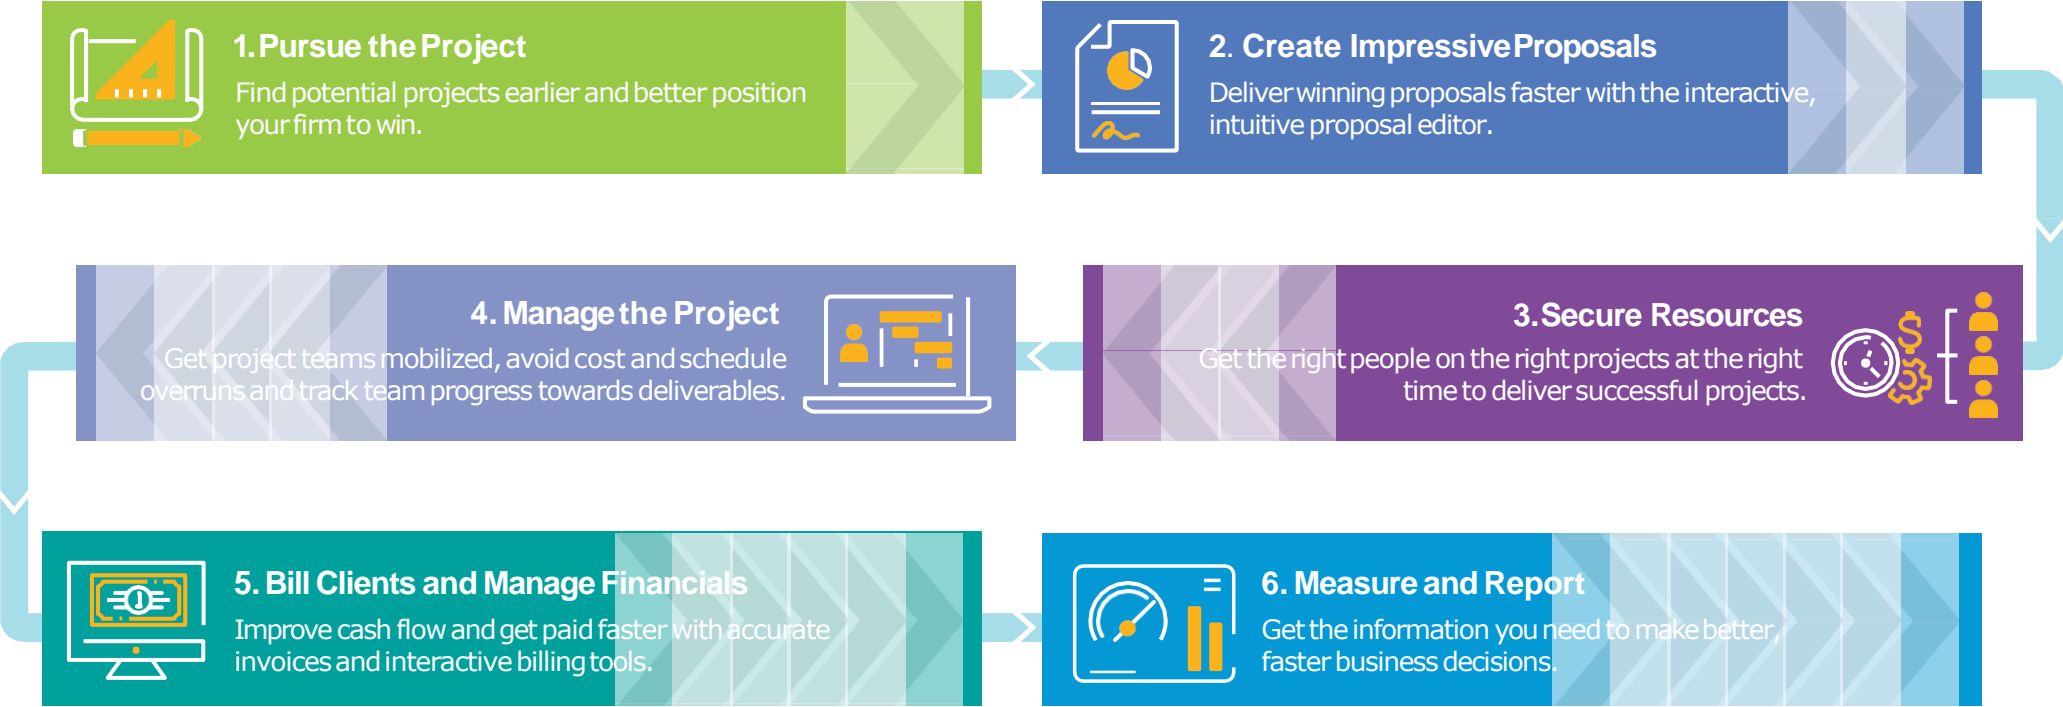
1. Pursue the Project

Find potential projects earlier and better position your firm to win.

2. Create Impressive Proposals

Deliver winning proposals faster with the interactive, intuitive proposal editor.

3. Secure Resources

Get the right people on the right projects at the right time to deliver successful projects.

4. Manage the Project

Get project teams mobilized, avoid cost and schedule overruns and track team progress towards deliverables.

5. Bill Clients and Manage Financials

Improve cash flow and get paid faster with accurate invoices and interactive billing tools.

6. Measure and Report

Get the information you need to make better, faster business decisions.